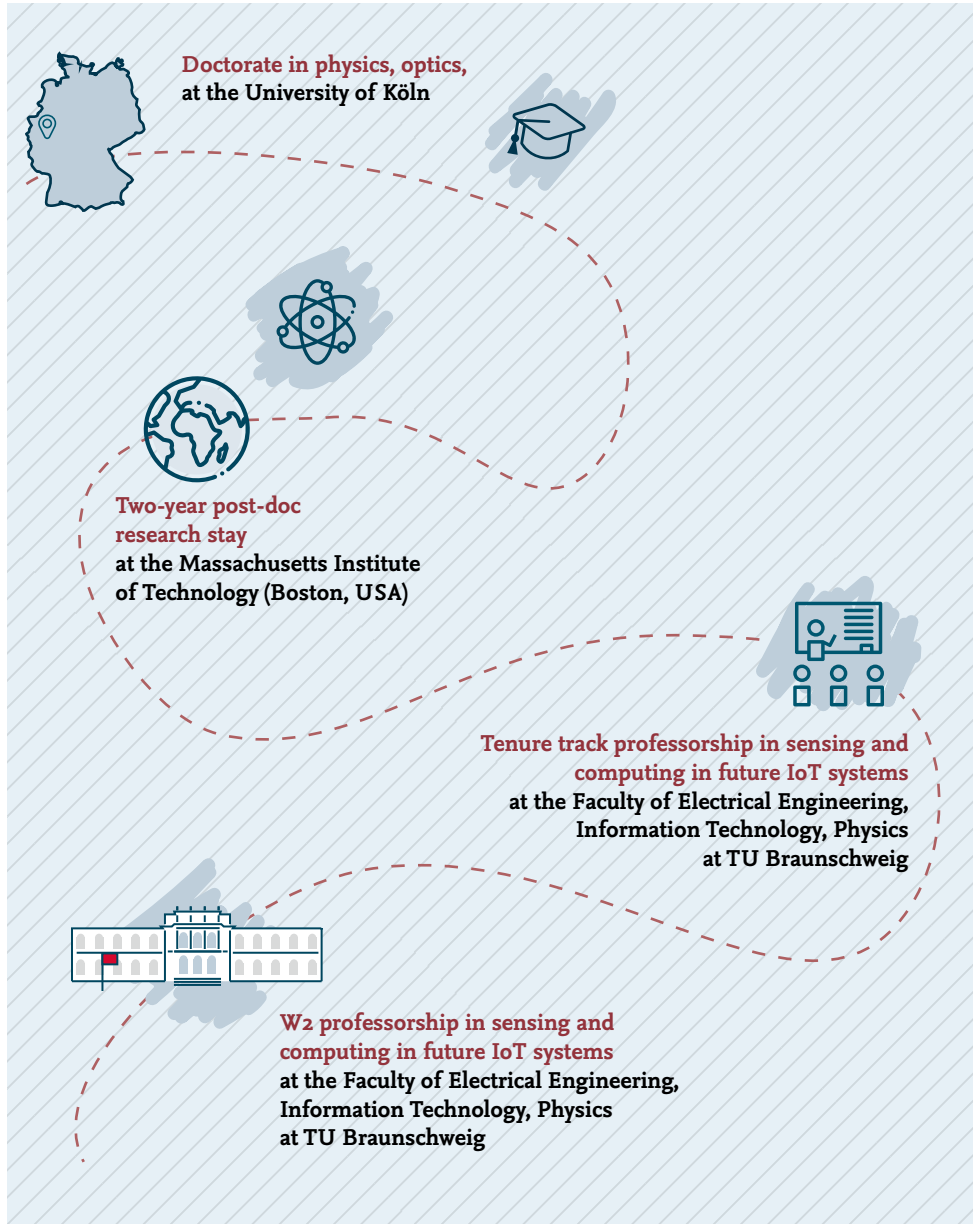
Doctorate in physics, optics,
at the University of Köln

Two-year post-doc research stay
at the Massachusetts Institute of Technology (Boston, USA)

Tenure track professorship in sensing and computing in future IoT systems
at the Faculty of Electrical Engineering, Information Technology, Physics at TU Braunschweig

W2 professorship in sensing and computing in future IoT systems
at the Faculty of Electrical Engineering, Information Technology, Physics at TU Braunschweig